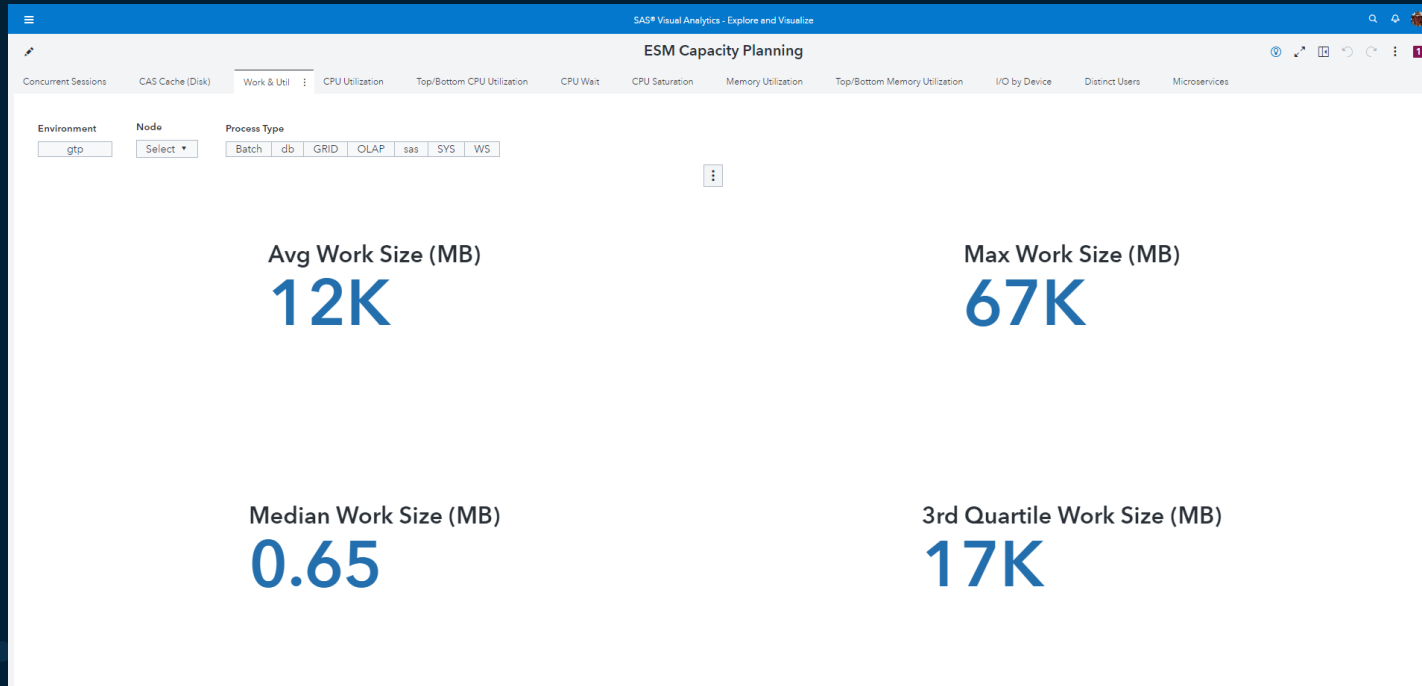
SAS® Visual Analytics - Explore and Visualize

ESM Capacity Planning

Concurrent Sessions CAS Cache (Disk) Work & Util CPU Utilization Top/Bottom CPU Utilization CPU Wait CPU Saturation Memory Utilization Top/Bottom Memory Utilization I/O by Device Distinct Users Microservices

Environment
gtp

Node
Select ▾

Process Type
Batch db GRID OLAP sas SYS WS

Avg Work Size (MB)
12K

Max Work Size (MB)
67K

Median Work Size (MB)
0.65

3rd Quartile Work Size (MB)
17K